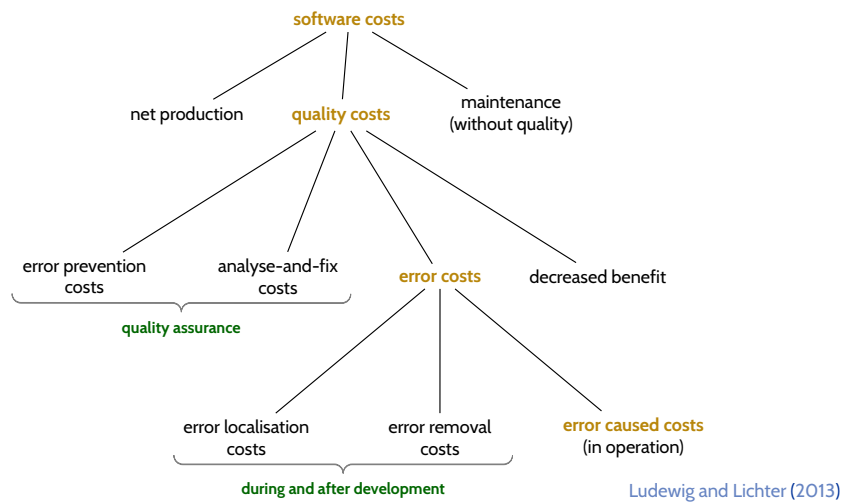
software costs

net production

quality costs

maintenance (without quality)

error prevention costs

analyse-and-fix costs

error costs

decreased benefit

quality assurance

error localisation costs

error removal costs

error caused costs (in operation)

during and after development

Ludewig and Lichter (2013)